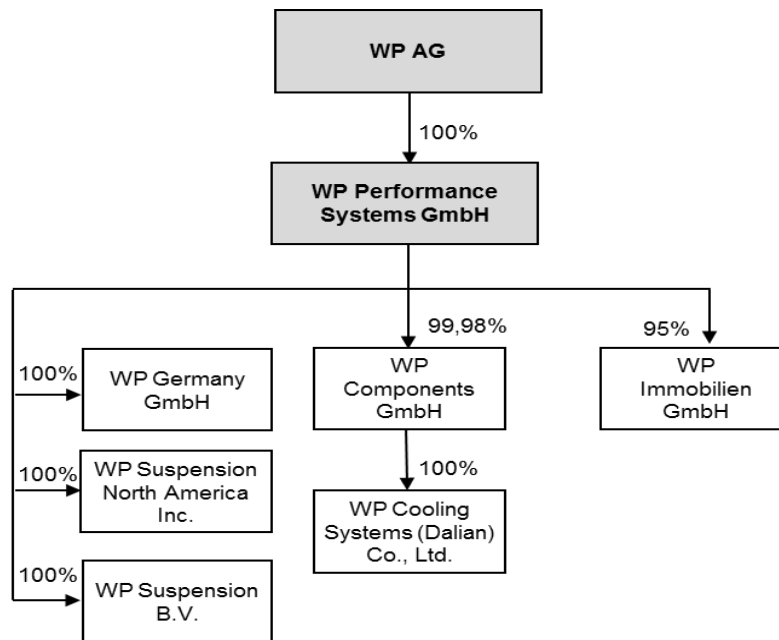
WP AG

100%

WP Performance Systems GmbH

99,98%

95%

100%

WP Germany GmbH

WP Components GmbH

WP Immobilien GmbH

100%

100%

WP Suspension North America Inc.

WP Cooling Systems (Dalian) Co., Ltd.

100%

WP Suspension B.V.